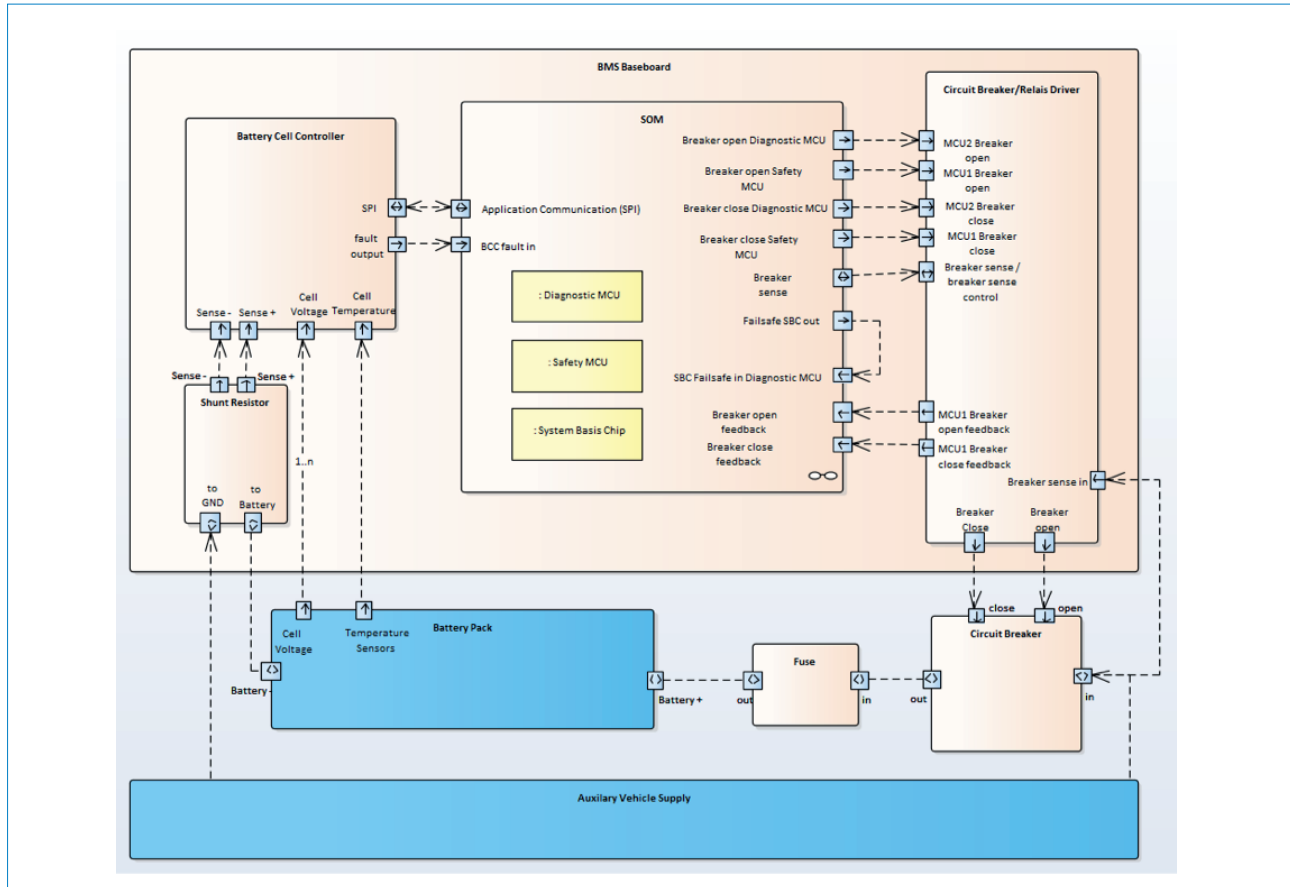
BMS Baseboard

Battery Cell Controller

SPI

fault output

Sense -

Sense +

Cell Voltage

Cell Temperature

SOM

Application Communication (SPI)

BCC fault in

: Diagnostic MCU

: Safety MCU

: System Basis Chip

Breaker open Diagnostic MCU

Breaker open Safety MCU

Breaker close Diagnostic MCU

Breaker close Safety MCU

Breaker sense

Failsafe SBC out

SBC Failsafe in Diagnostic MCU

Breaker open feedback

Breaker close feedback

Circuit Breaker/Relais Driver

MCU2 Breaker open

MCU1 Breaker open

MCU2 Breaker close

MCU1 Breaker close

Breaker sense / breaker sense control

MCU1 Breaker open feedback

MCU1 Breaker close feedback

Breaker sense in

Breaker Close

Breaker open

Sense -

Sense +

Shunt Resistor

to GND

to Battery

1..n

Battery Pack

Cell Voltage

Temperature Sensors

Battery -

Battery +

Fuse

out

in

Circuit Breaker

close

open

out

in

Auxilary Vehicle Supply